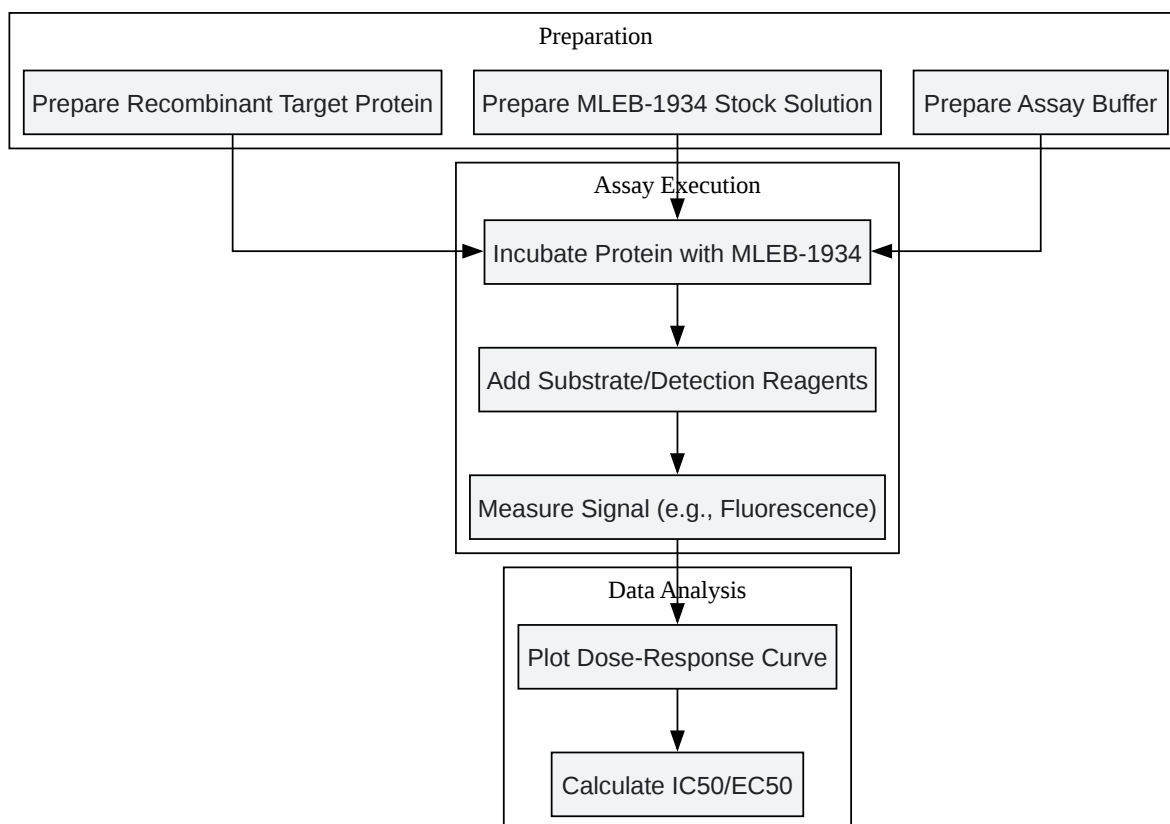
Preparation

Prepare Recombinant Target Protein

Prepare MLEB-1934 Stock Solution

Prepare Assay Buffer

Assay Execution

Incubate Protein with MLEB-1934

Add Substrate/Detection Reagents

Measure Signal (e.g., Fluorescence)

Data Analysis

Plot Dose-Response Curve

Calculate IC50/EC50